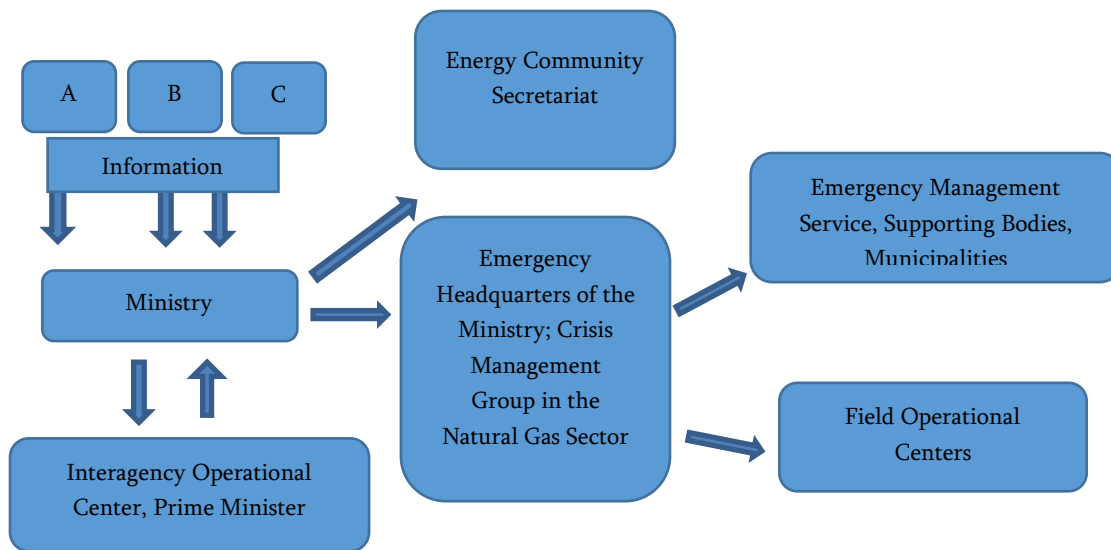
A

B

C

Information

Ministry

Interagency Operational Center, Prime Minister

Energy Community Secretariat

Emergency Headquarters of the Ministry; Crisis Management Group in the Natural Gas Sector

Emergency Management Service, Supporting Bodies, Municipalities

Field Operational Centers